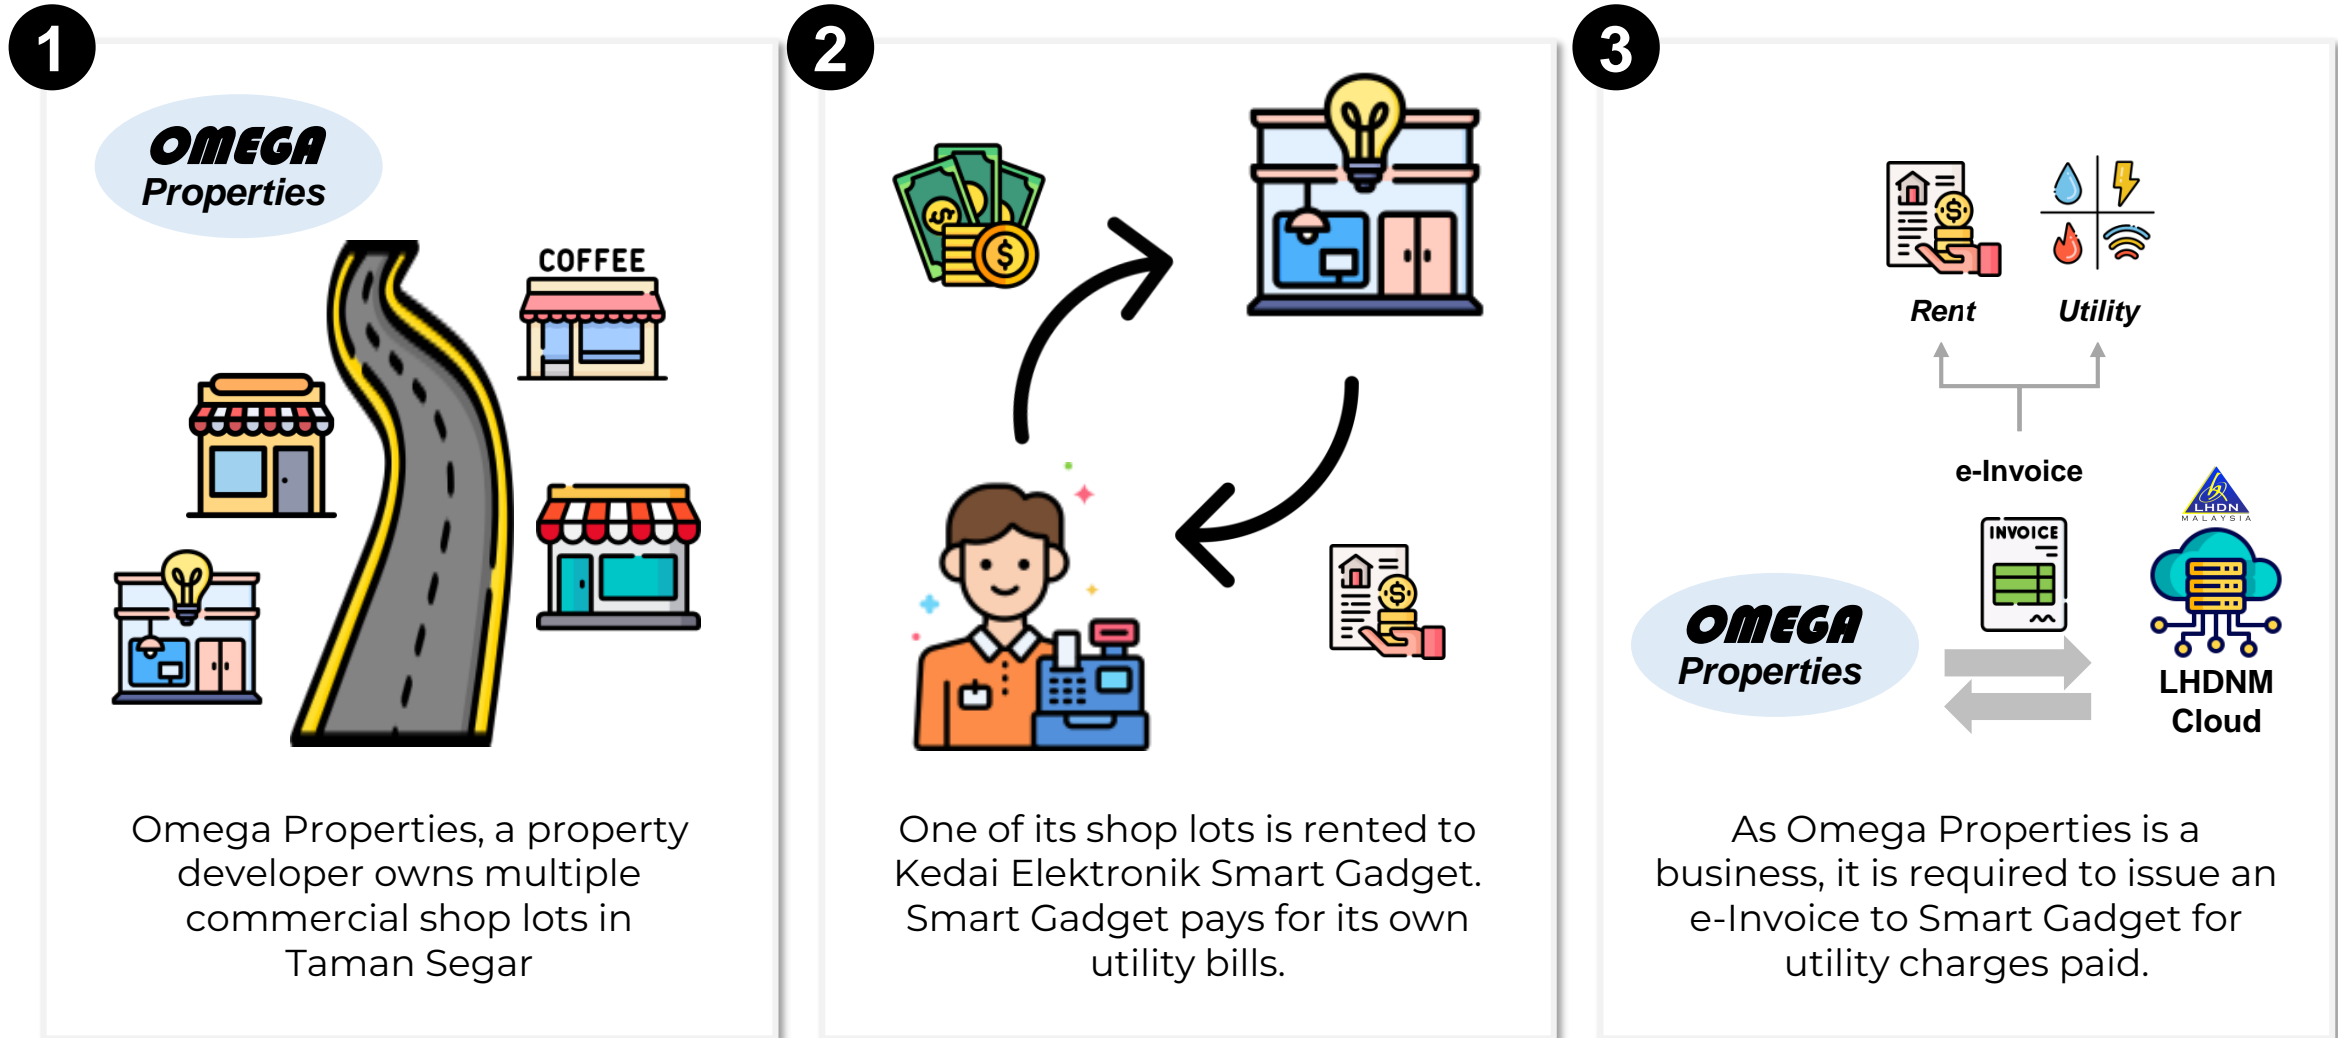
1

OMEGA
Properties

COFFEE

Omega Properties, a property developer owns multiple commercial shop lots in Taman Segar

2

One of its shop lots is rented to Kedai Elektronik Smart Gadget. Smart Gadget pays for its own utility bills.

3

Rent

Utility

e-Invoice

LHDN
MALAYSIA

INVOICE

OMEGA
Properties

LHDNM
Cloud

As Omega Properties is a business, it is required to issue an e-Invoice to Smart Gadget for utility charges paid.